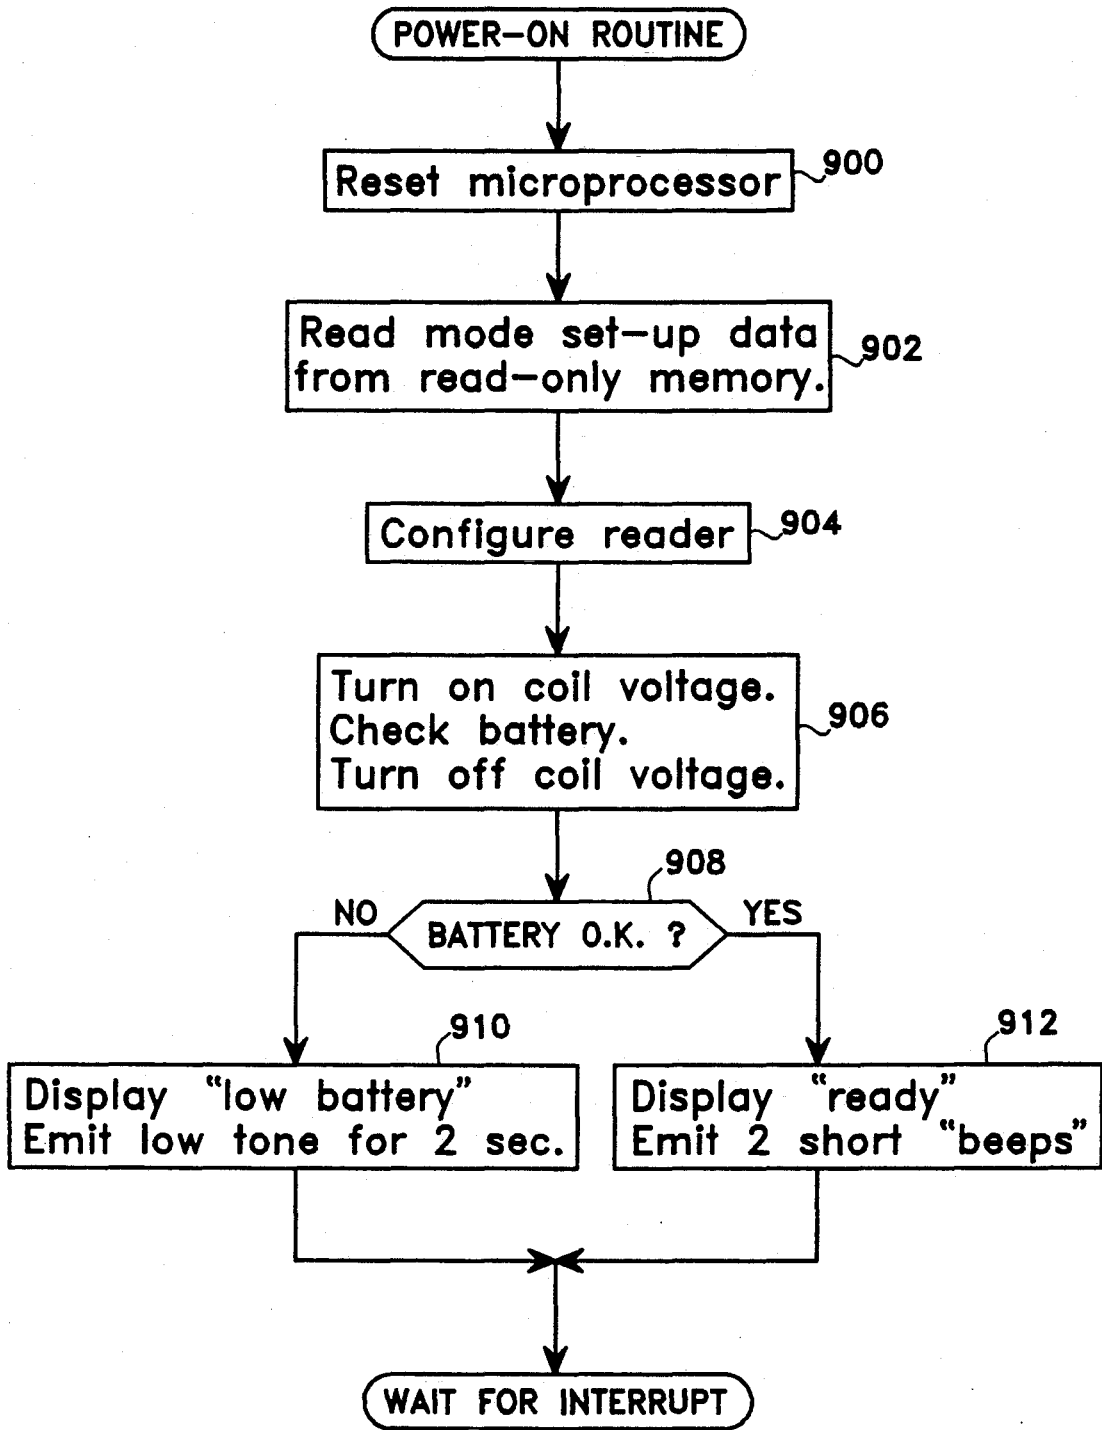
POWER–ON ROUTINE

Reset microprocessor

900

Read mode set–up data from read–only memory.

902

Configure reader

904

Turn on coil voltage.
Check battery.
Turn off coil voltage.

906

908

NO

BATTERY O.K. ?

YES

910

912

Display "low battery"
Emit low tone for 2 sec.

Display "ready"
Emit 2 short "beeps"

WAIT FOR INTERRUPT